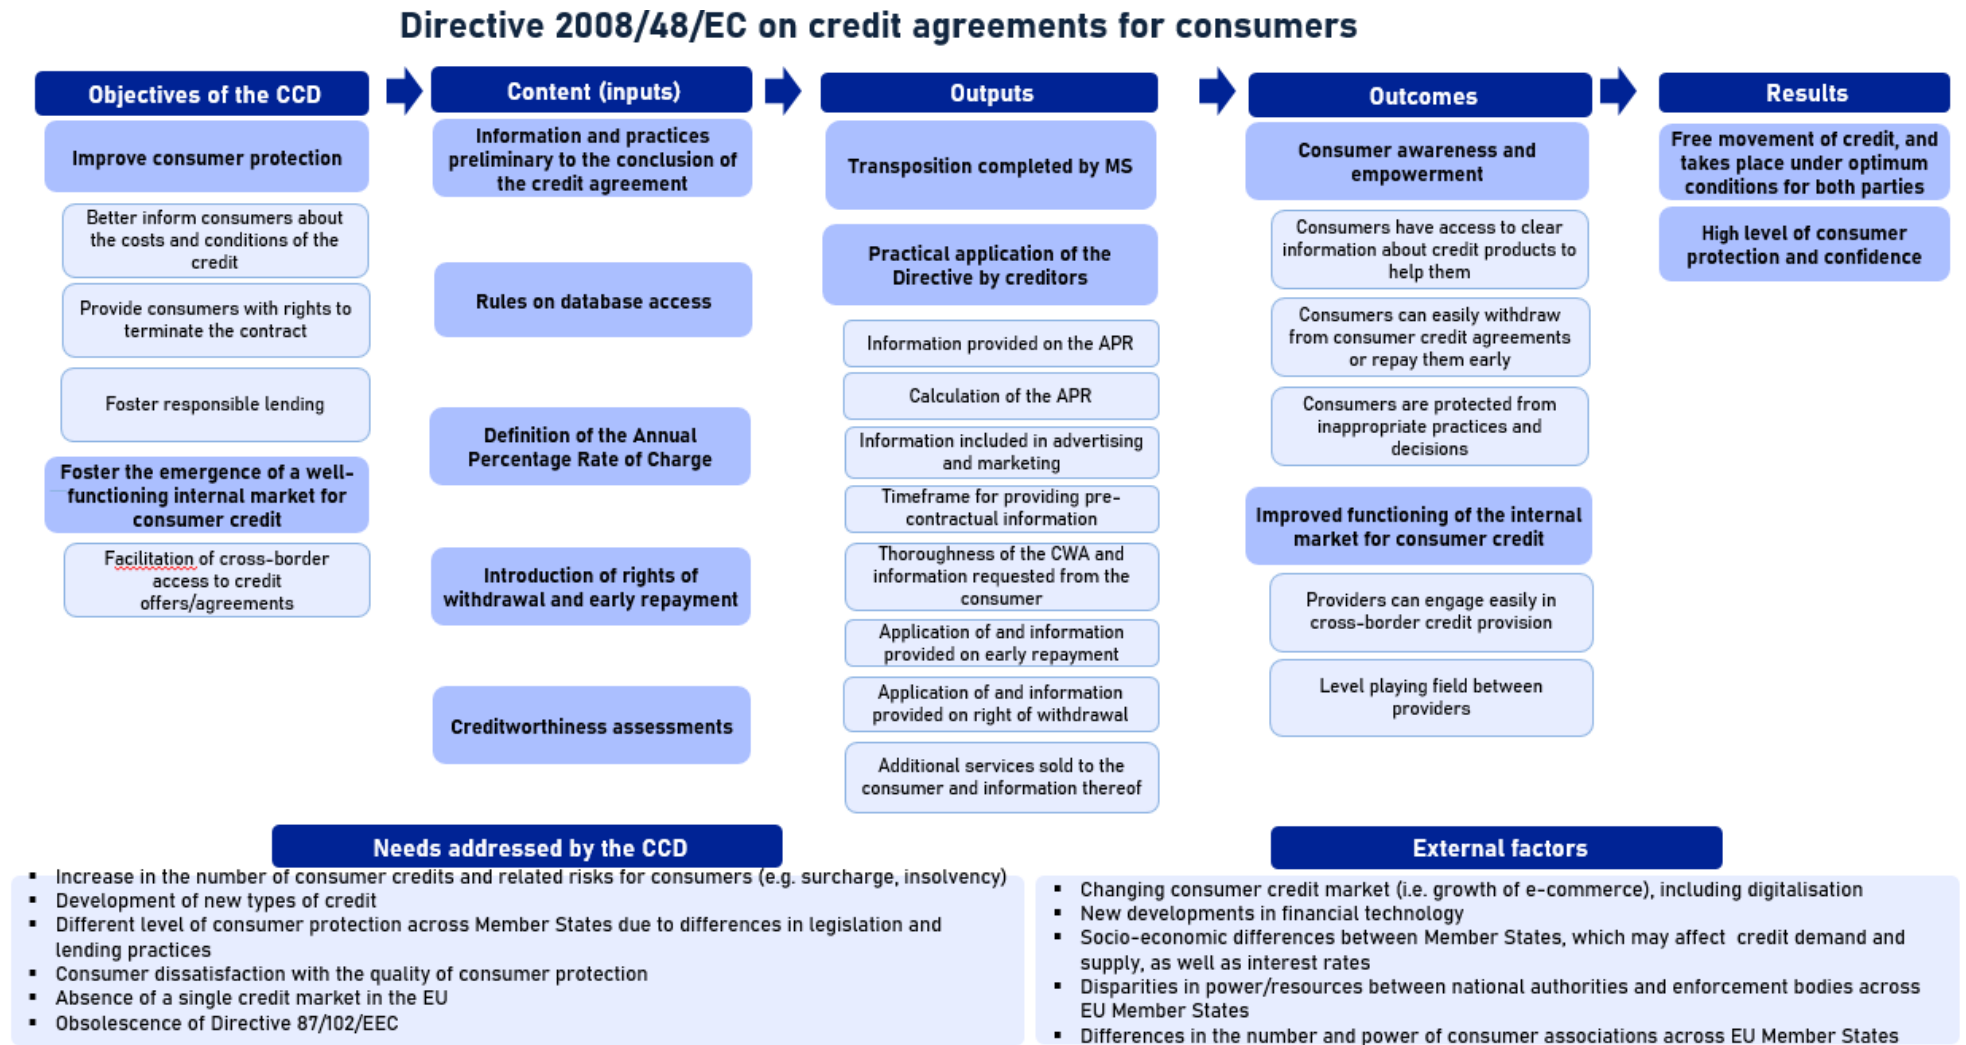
Directive 2008/48/EC on credit agreements for consumers

Objectives of the CCD

Improve consumer protection

Better inform consumers about the costs and conditions of the credit

Provide consumers with rights to terminate the contract

Foster responsible lending

Foster the emergence of a well-functioning internal market for consumer credit

Facilitation of cross-border access to credit offers/agreements

Content (inputs)

Information and practices preliminary to the conclusion of the credit agreement

Rules on database access

Definition of the Annual Percentage Rate of Charge

Introduction of rights of withdrawal and early repayment

Creditworthiness assessments

Outputs

Transposition completed by MS

Practical application of the Directive by creditors

Information provided on the APR

Calculation of the APR

Information included in advertising and marketing

Timeframe for providing pre-contractual information

Thoroughness of the CWA and information requested from the consumer

Application of and information provided on early repayment

Application of and information provided on right of withdrawal

Additional services sold to the consumer and information thereof

Outcomes

Consumer awareness and empowerment

Consumers have access to clear information about credit products to help them

Consumers can easily withdraw from consumer credit agreements or repay them early

Consumers are protected from inappropriate practices and decisions

Improved functioning of the internal market for consumer credit

Providers can engage easily in cross-border credit provision

Level playing field between providers

Results

Free movement of credit, and takes place under optimum conditions for both parties

High level of consumer protection and confidence

Needs addressed by the CCD

- Increase in the number of consumer credits and related risks for consumers (e.g. surcharge, insolvency)
- Development of new types of credit
- Different level of consumer protection across Member States due to differences in legislation and lending practices
- Consumer dissatisfaction with the quality of consumer protection
- Absence of a single credit market in the EU
- Obsolescence of Directive 87/102/EEC

External factors

- Changing consumer credit market (i.e. growth of e-commerce), including digitalisation
- New developments in financial technology
- Socio-economic differences between Member States, which may affect credit demand and supply, as well as interest rates
- Disparities in power/resources between national authorities and enforcement bodies across EU Member States
- Differences in the number and power of consumer associations across EU Member States